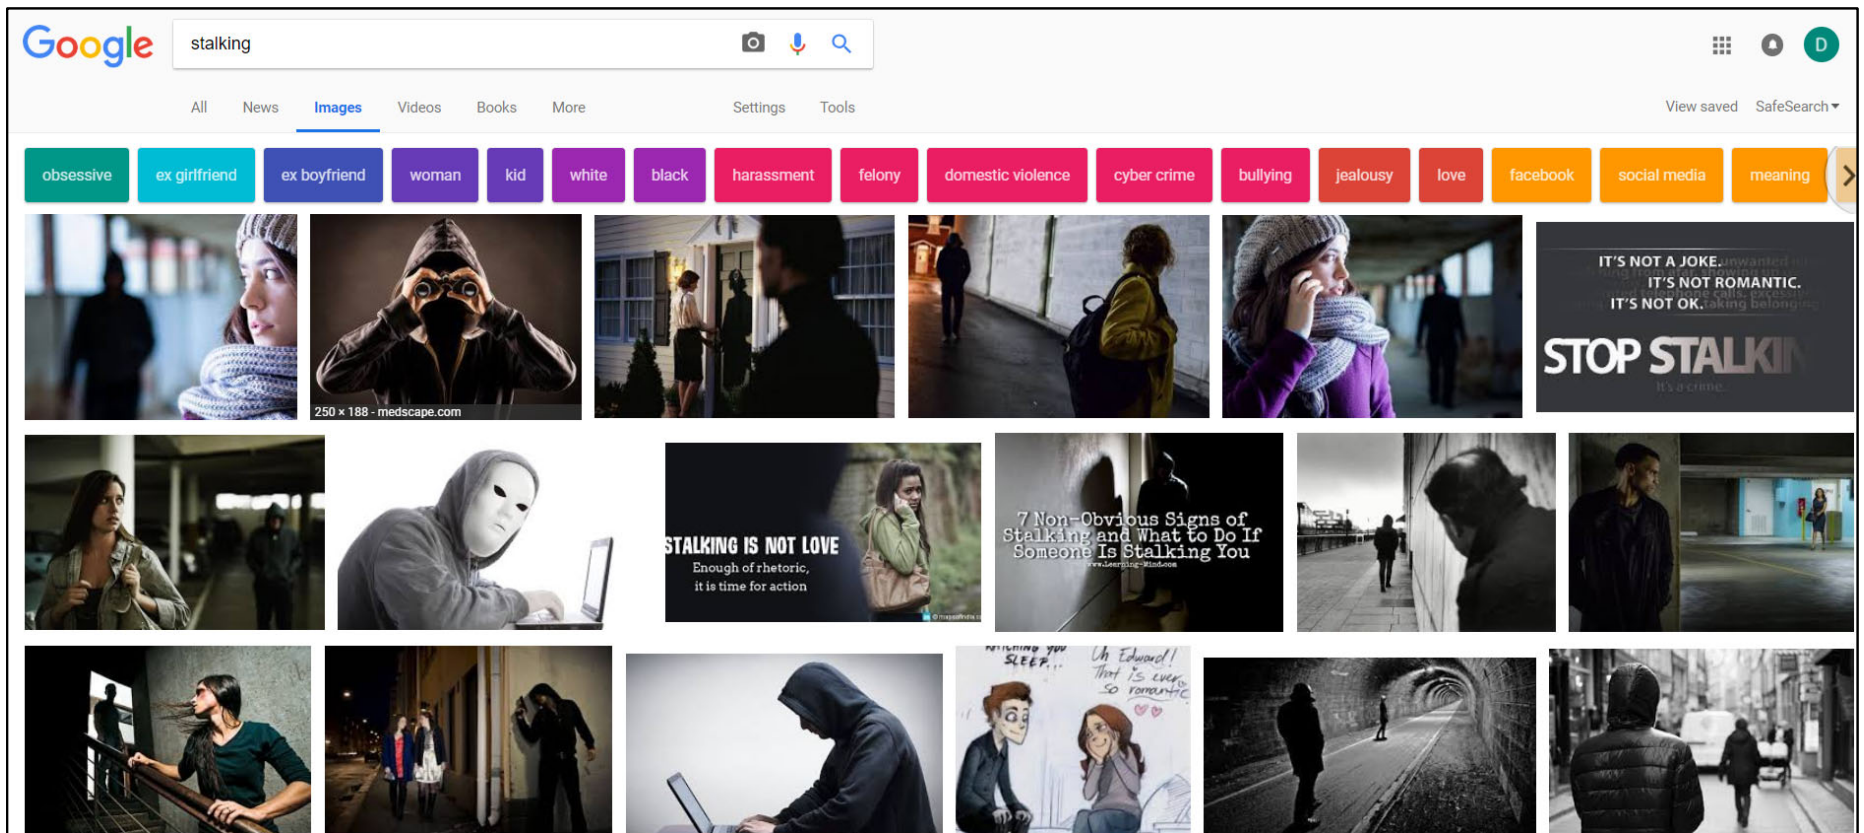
Google

stalking

D

All News Images Videos Books More Settings Tools View saved SafeSearch

obsessive ex girlfriend ex boyfriend woman kid white black harassment felony domestic violence cyber crime bullying jealousy love facebook social media meaning

250 × 188 - medscape.com

IT'S NOT A JOKE. IT'S NOT ROMANTIC. IT'S NOT OK.

STOP STALKI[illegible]

It's a crime.

STALKING IS NOT LOVE
Enough of rhetoric, it is time for action

7 Non-Obvious Signs of Stalking and What to Do If Someone Is Stalking You
www.Learning-Mind.com

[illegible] you SLEEP...

Oh Edward! That is ever so romantic